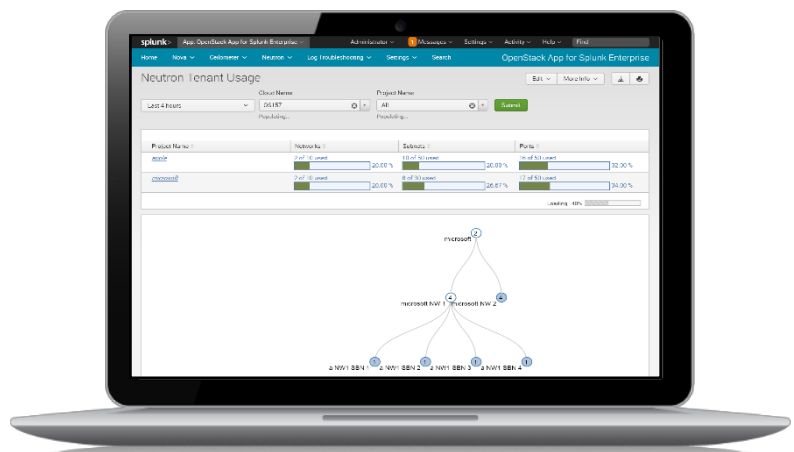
splunk> App: OpenStack App for Splunk Enterprise Administrator Messages Settings Activity Help Find

Home Nova Ceilometer Neutron Log Troubleshooting Settings Search OpenStack App for Splunk Enterprise

Neutron Tenant Usage

Edit More Info

Last 4 hours

Cloud Name
DS157
Populating...

Project Name
All
Populating...

Submit

| Project Name | Networks | Subnets | Ports |
|---|---|---|---|
| apple | 2 of 10 used 20.00 % | 10 of 50 used 20.00 % | 16 of 50 used 32.00 % |
| microsoft | 2 of 10 used 20.00 % | 8 of 30 used 26.67 % | 17 of 50 used 34.00 % |

Loading 40%

microsoft

microsoft NW 1 microsoft NW 2

a NW1 SBN 1 a NW1 SBN 2 a NW1 SBN 3 a NW1 SBN 4